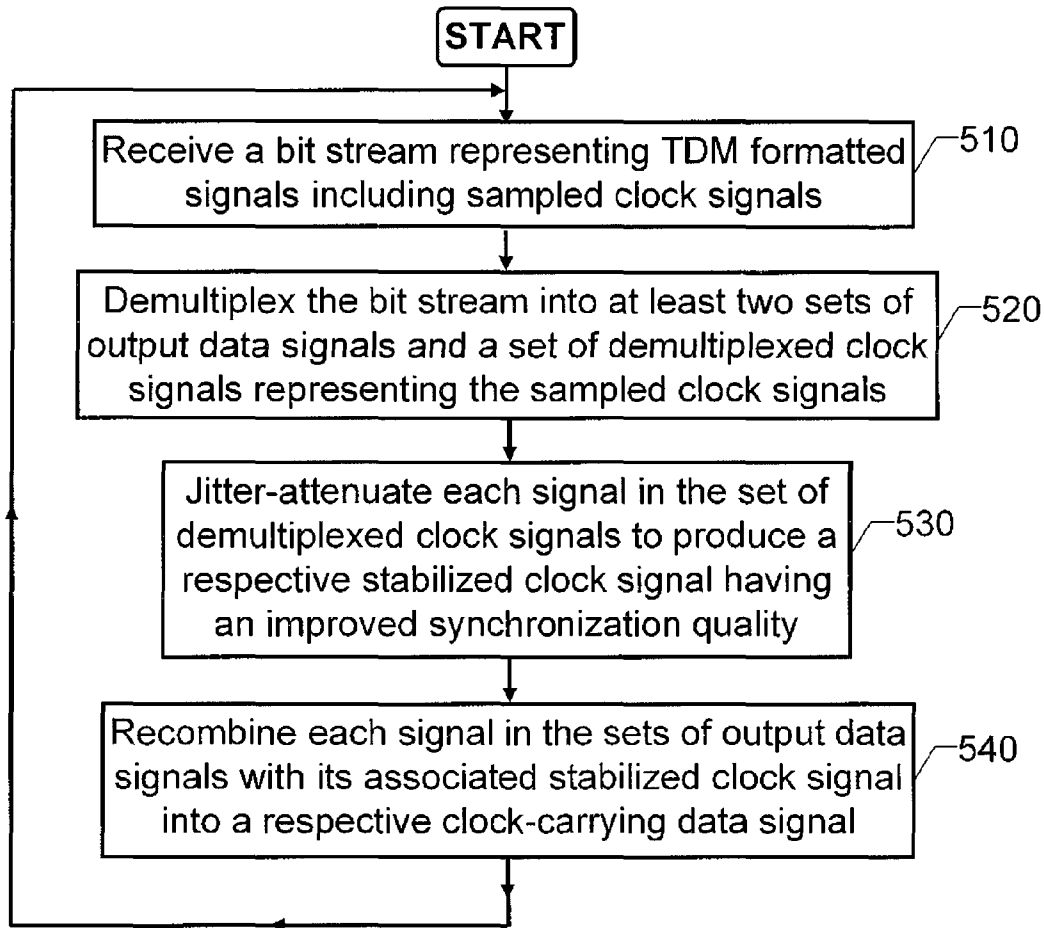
START

Receive a bit stream representing TDM formatted signals including sampled clock signals

510

Demultiplex the bit stream into at least two sets of output data signals and a set of demultiplexed clock signals representing the sampled clock signals

520

Jitter-attenuate each signal in the set of demultiplexed clock signals to produce a respective stabilized clock signal having an improved synchronization quality

530

Recombine each signal in the sets of output data signals with its associated stabilized clock signal into a respective clock-carrying data signal

540